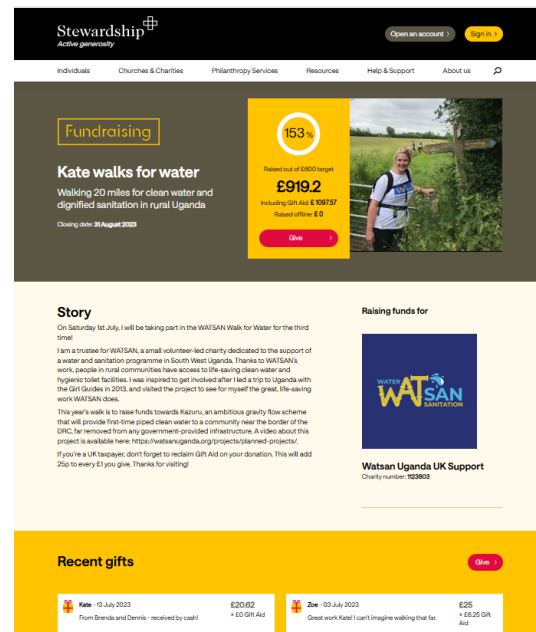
Stewardship
Active generosity

Open an account >
Sign in >

Individuals
Churches & Charities
Philanthropy Services
Resources
Help & Support
About us

Fundraising

Kate walks for water

Walking 20 miles for clean water and dignified sanitation in rural Uganda

Closing date: 31 August 2023

153%

Raised out of £600 target

£919.2

Including Gift Aid £1097.57

Raised offline: £0

Give >

Story

On Saturday 1st July, I will be taking part in the WATSAN Walk for Water for the third time!

I am a trustee for WATSAN, a small volunteer-led charity dedicated to the support of a water and sanitation programme in South West Uganda. Thanks to WATSAN's work, people in rural communities have access to life-saving clean water and hygienic toilet facilities. I was inspired to get involved after I led a trip to Uganda with the Girl Guides in 2013, and visited the project to see for myself the great, life-saving work WATSAN does.

This year's walk is to raise funds towards Kazuru, an ambitious gravity flow scheme that will provide first-time piped clean water to a community near the border of the DRC, far removed from any government-provided infrastructure. A video about this project is available here: https://watsanuganda.org/projects/planned-projects/.

If you're a UK taxpayer, don't forget to reclaim Gift Aid on your donation. This will add 25p to every £1 you give. Thanks for visiting!

Raising funds for

WATSAN
WATER SANITATION

Watsan Uganda UK Support
Charity number: 1123803

Recent gifts

Give >

Kate · 13 July 2023
From Brenda and Dennis - received by cash!
£20.62
+ £0 Gift Aid

Zoe · 03 July 2023
Great work Kate! I can't imagine walking that far.
£25
+ £6.25 Gift Aid